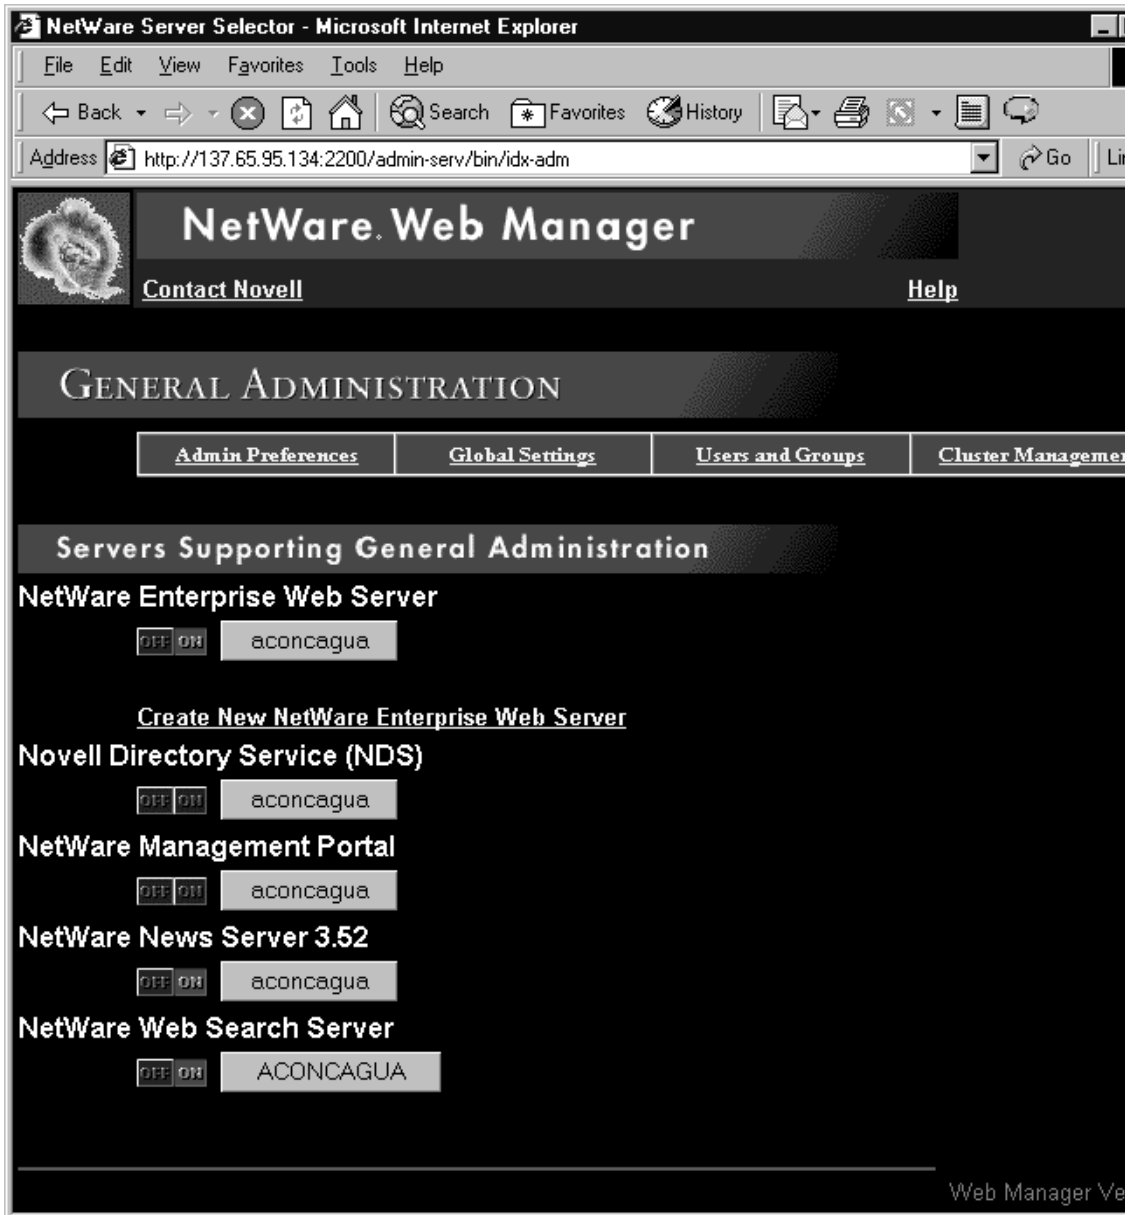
NetWare Server Selector - Microsoft Internet Explorer

File Edit View Favorites Tools Help

Back Search Favorites History

Address http://137.65.95.134:2200/admin-serv/bin/idx-adm Go Li

NetWare Web Manager

Contact Novell Help

GENERAL ADMINISTRATION

| Admin Preferences | Global Settings | Users and Groups | Cluster Managemen |
|---|---|---|---|

Servers Supporting General Administration

NetWare Enterprise Web Server

OFF ON aconcagua

Create New NetWare Enterprise Web Server

Novell Directory Service (NDS)

OFF ON aconcagua

NetWare Management Portal

OFF ON aconcagua

NetWare News Server 3.52

OFF ON aconcagua

NetWare Web Search Server

OFF ON ACONCAGUA

Web Manager Ve